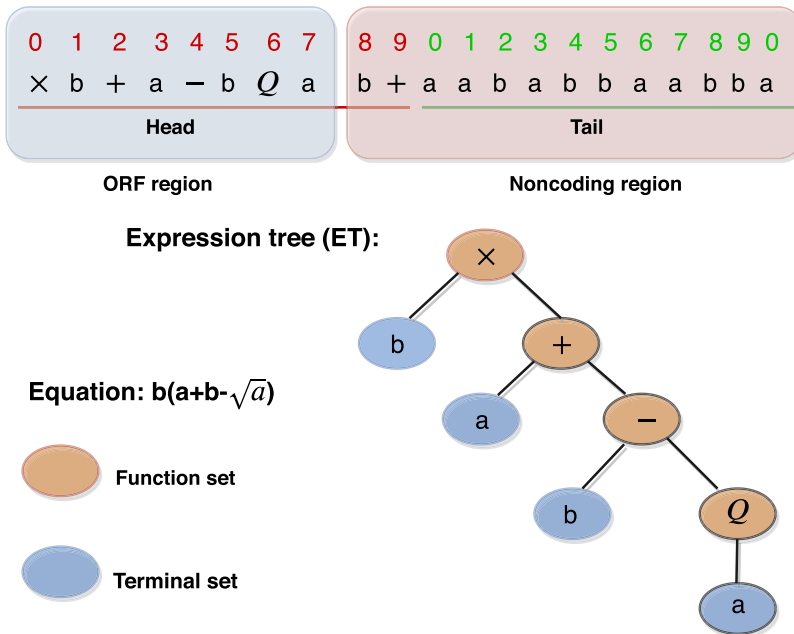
0 1 2 3 4 5 6 7 8 9 0 1 2 3 4 5 6 7 8 9 0

× b + a − b $Q$ a b + a a b a b b a a b b a

Head

Tail

ORF region

Noncoding region

Expression tree (ET):

×

b

+

a

−

b

$Q$

a

Equation: b(a+b-$\sqrt{a}$)

Function set

Terminal set